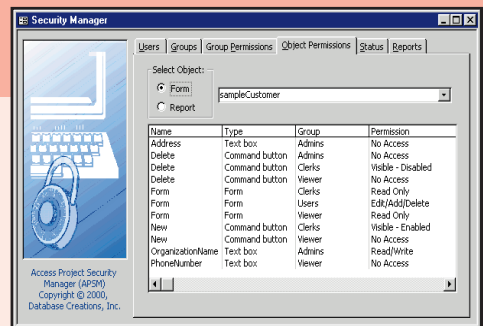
Security Manager

Users | Groups | Group Permissions | Object Permissions | Status | Reports

Select Object:
Form
Report

sampleCustomer

| Name | Type | Group | Permission |
|---|---|---|---|
| Address | Text box | Admins | No Access |
| Delete | Command button | Admins | No Access |
| Delete | Command button | Clerks | Visible - Disabled |
| Delete | Command button | Viewer | No Access |
| Form | Form | Clerks | Read Only |
| Form | Form | Users | Edit/Add/Delete |
| Form | Form | Viewer | Read Only |
| New | Command button | Clerks | Visible - Enabled |
| New | Command button | Viewer | No Access |
| OrganizationName | Text box | Admins | Read/Write |
| PhoneNumber | Text box | Viewer | No Access |

Access Project Security Manager (APSM) Copyright © 2000, Database Creations, Inc.